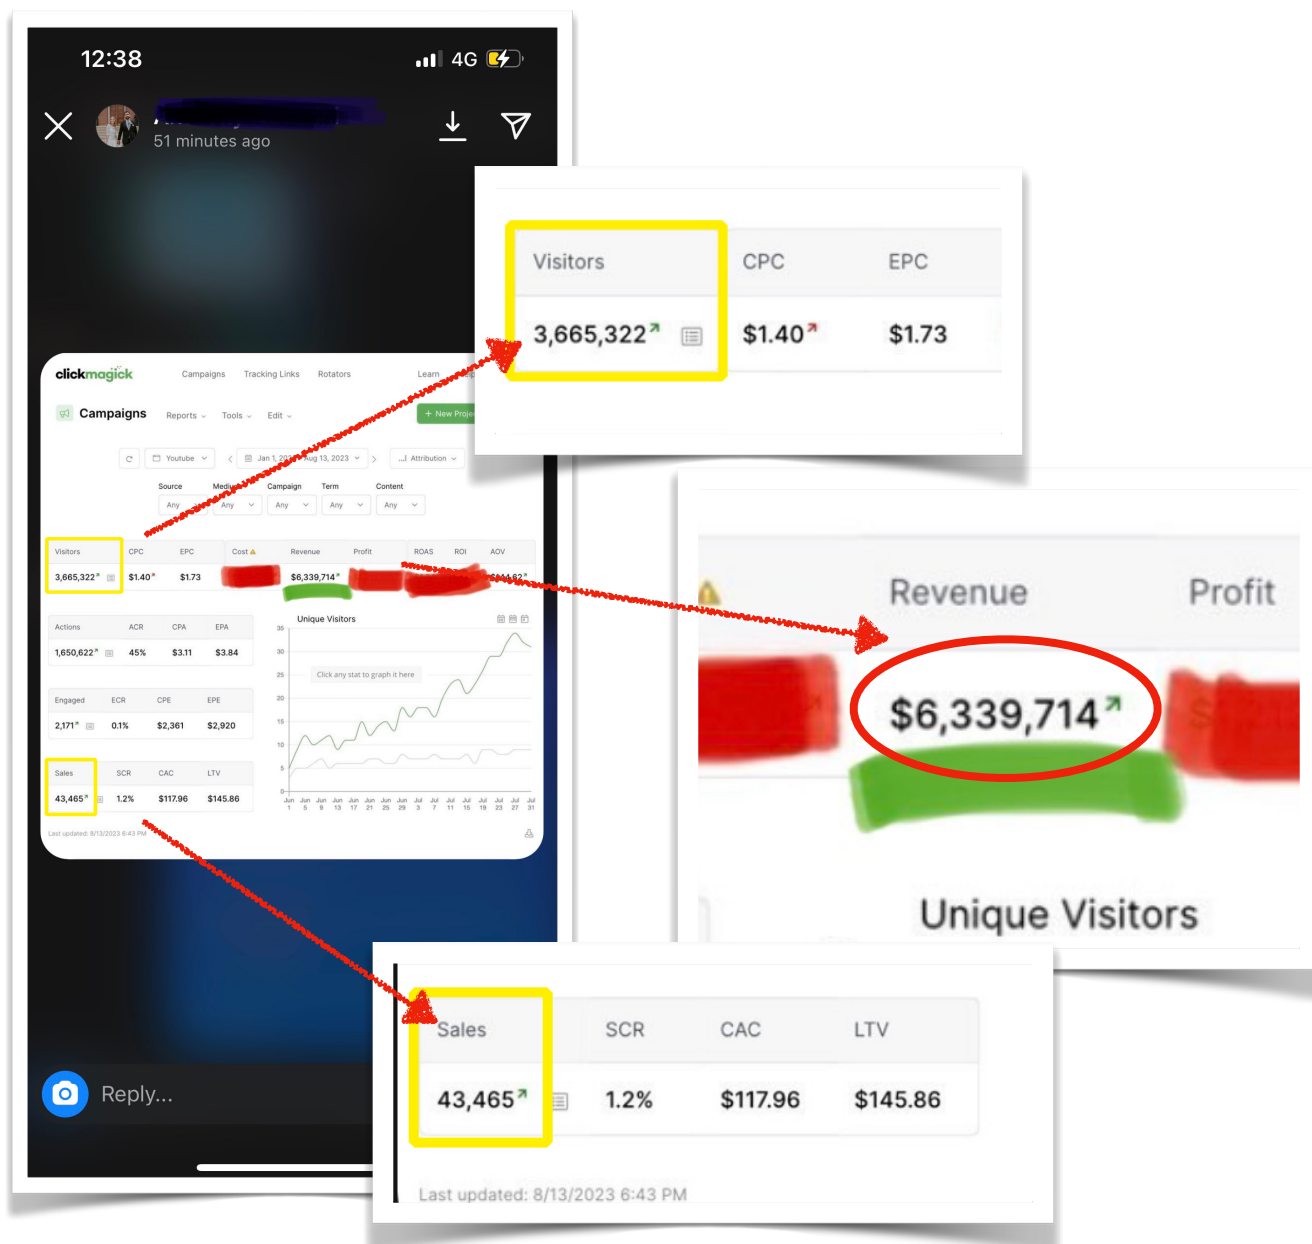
12:38
4G

51 minutes ago

clickmagick Campaigns Tracking Links Rotators Learn

Campaigns Reports Tools Edit + New Proje

Youtube Jan 1, 2023 - Aug 13, 2023 Attribution

Source Any
Medium Any
Campaign Any
Term Any
Content Any

| Visitors | CPC | EPC | Cost | Revenue | Profit | ROAS | ROI | AOV |
|---|---|---|---|---|---|---|---|---|
| 3,665,322 | $1.40 | $1.73 | | $6,339,714 | | | | |

| Actions | ACR | CPA | EPA |
|---|---|---|---|
| 1,650,622 | 45% | $3.11 | $3.84 |

| Engaged | ECR | CPE | EPE |
|---|---|---|---|
| 2,171 | 0.1% | $2,361 | $2,920 |

| Sales | SCR | CAC | LTV |
|---|---|---|---|
| 43,465 | 1.2% | $117.96 | $145.86 |

Unique Visitors
Click any stat to graph it here
35 30 25 20 15 10 5 0
Jun 1 Jun 5 Jun 9 Jun 13 Jun 17 Jun 21 Jun 25 Jun 29 Jul 3 Jul 7 Jul 11 Jul 15 Jul 19 Jul 23 Jul 27 Jul 31

Last updated: 8/13/2023 6:43 PM

Reply...

| Visitors | CPC | EPC |
|---|---|---|
| 3,665,322 | $1.40 | $1.73 |

| Revenue | Profit |
|---|---|
| $6,339,714 | |

Unique Visitors

| Sales | SCR | CAC | LTV |
|---|---|---|---|
| 43,465 | 1.2% | $117.96 | $145.86 |

Last updated: 8/13/2023 6:43 PM